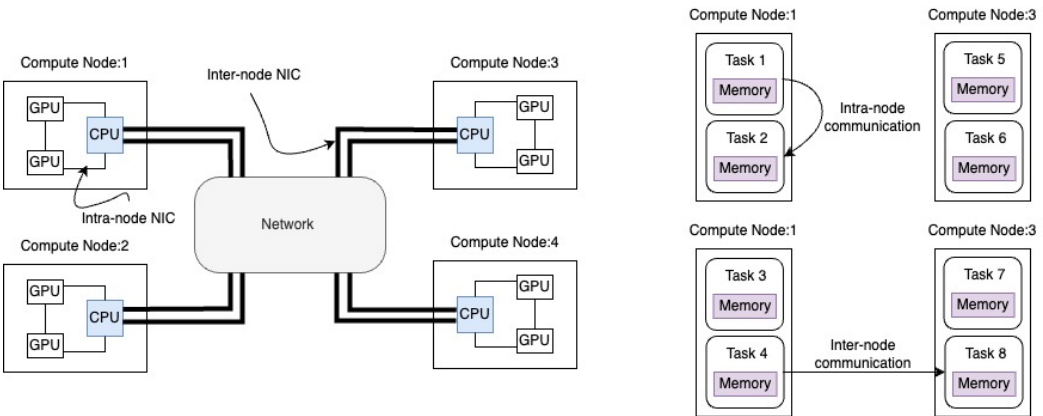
Compute Node:1

GPU

GPU

CPU

Intra-node NIC

Inter-node NIC

Compute Node:3

GPU

GPU

CPU

Network

Compute Node:2

GPU

GPU

CPU

Compute Node:4

GPU

GPU

CPU

Compute Node:1

Task 1

Memory

Task 2

Memory

Intra-node communication

Compute Node:3

Task 5

Memory

Task 6

Memory

Compute Node:1

Task 3

Memory

Task 4

Memory

Inter-node communication

Compute Node:3

Task 7

Memory

Task 8

Memory